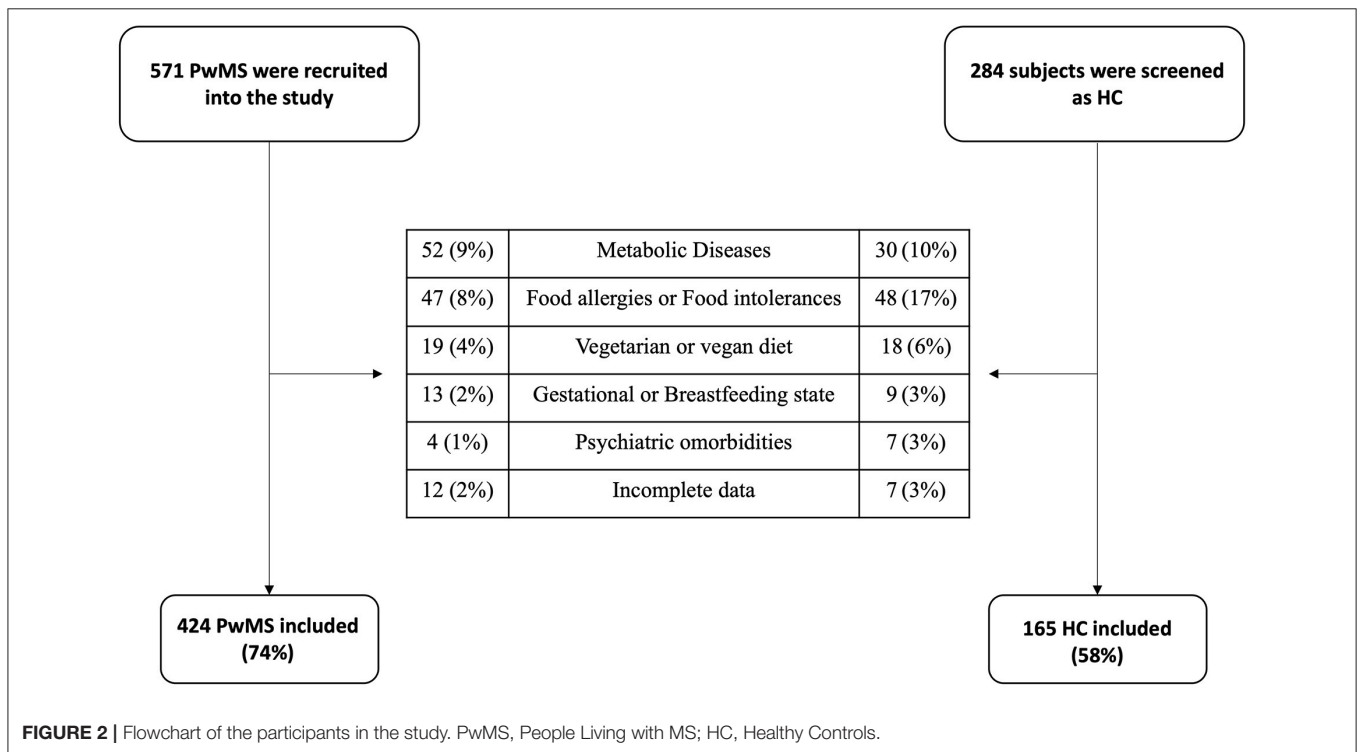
571 PwMS were recruited into the study

284 subjects were screened as HC

| 52 (9%) | Metabolic Diseases | 30 (10%) |
|---|---|---|
| 47 (8%) | Food allergies or Food intolerances | 48 (17%) |
| 19 (4%) | Vegetarian or vegan diet | 18 (6%) |
| 13 (2%) | Gestational or Breastfeeding state | 9 (3%) |
| 4 (1%) | Psychiatric omorbidities | 7 (3%) |
| 12 (2%) | Incomplete data | 7 (3%) |

424 PwMS included (74%)

165 HC included (58%)

FIGURE 2 | Flowchart of the participants in the study. PwMS, People Living with MS; HC, Healthy Controls.